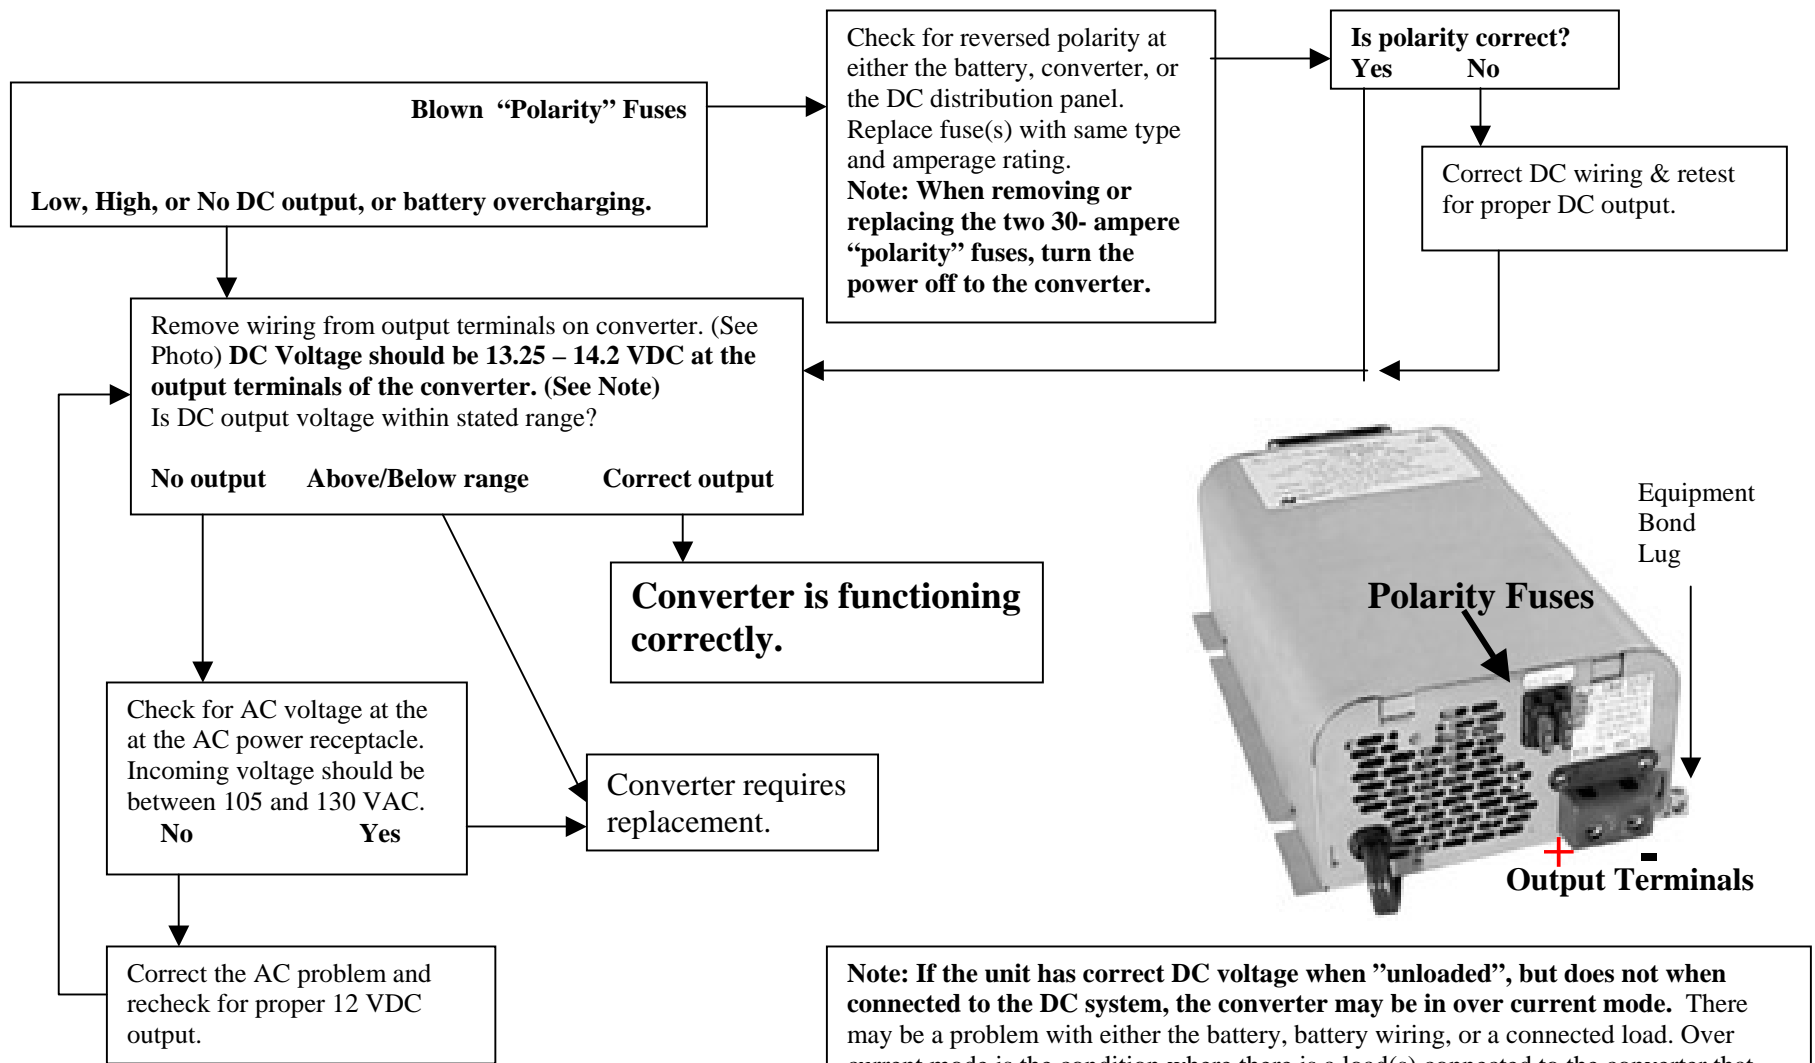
Blown "Polarity" Fuses

Low, High, or No DC output, or battery overcharging.

Check for reversed polarity at either the battery, converter, or the DC distribution panel. Replace fuse(s) with same type and amperage rating.
Note: When removing or replacing the two 30- ampere "polarity" fuses, turn the power off to the converter.

Is polarity correct?
Yes No

Correct DC wiring & retest for proper DC output.

Remove wiring from output terminals on converter. (See Photo) DC Voltage should be 13.25 – 14.2 VDC at the output terminals of the converter. (See Note)
Is DC output voltage within stated range?

No output Above/Below range Correct output

Converter is functioning correctly.

Check for AC voltage at the at the AC power receptacle. Incoming voltage should be between 105 and 130 VAC.
No Yes

Converter requires replacement.

Correct the AC problem and recheck for proper 12 VDC output.

Equipment Bond Lug

Polarity Fuses

+ -
Output Terminals

Note: If the unit has correct DC voltage when "unloaded", but does not when connected to the DC system, the converter may be in over current mode. There may be a problem with either the battery, battery wiring, or a connected load. Over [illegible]